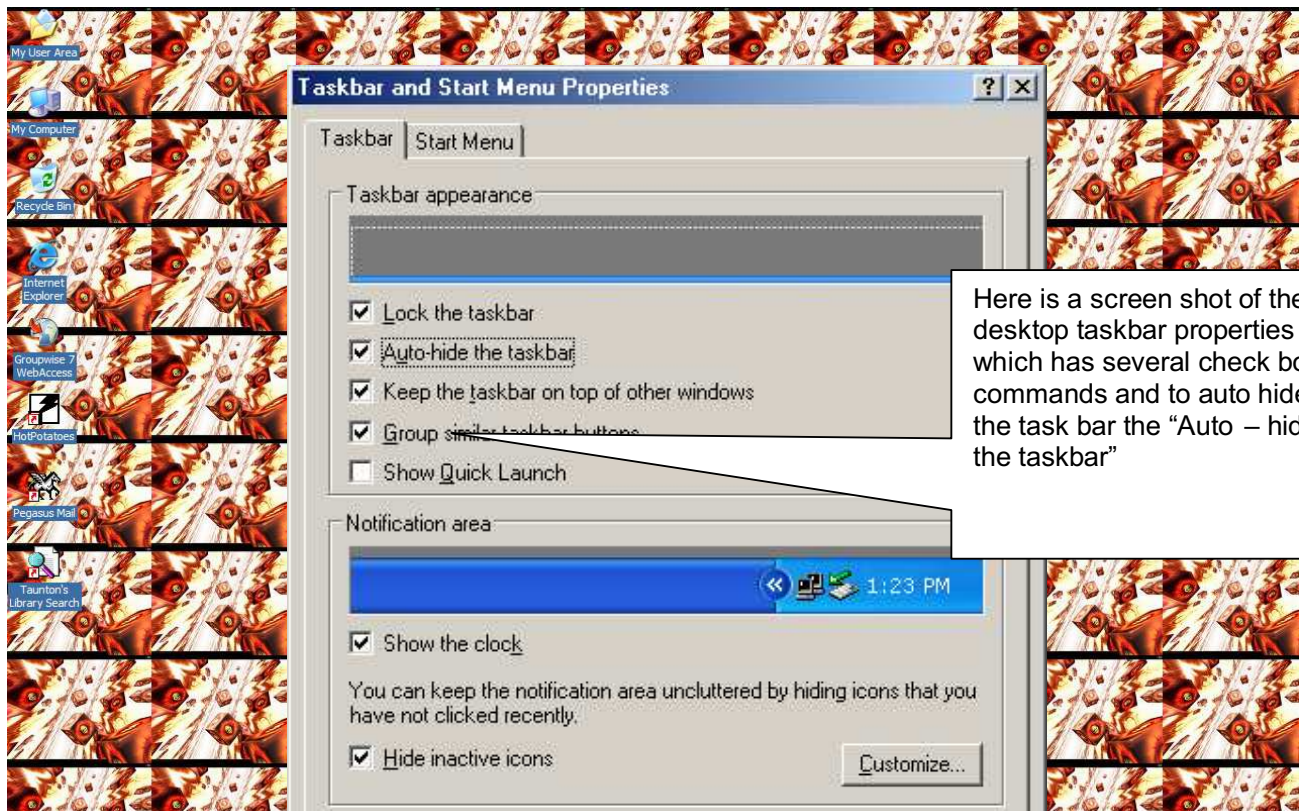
My User Area

My Computer

Recycle Bin

Internet Explorer

Groupwise 7 WebAccess

HotPotatoes

Pegasus Mail

Taunton's Library Search

Taskbar and Start Menu Properties

?

Taskbar | Start Menu

Taskbar appearance

Lock the taskbar

Auto-hide the taskbar

Keep the taskbar on top of other windows

Group si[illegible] taskbar buttons

Show Quick Launch

Notification area

1:23 PM

Show the clock

You can keep the notification area uncluttered by hiding icons that you have not clicked recently.

Hide inactive icons

Customize...

Here is a screen shot of the desktop taskbar properties which has several check bo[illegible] commands and to auto hide the task bar the "Auto – hid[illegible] the taskbar"